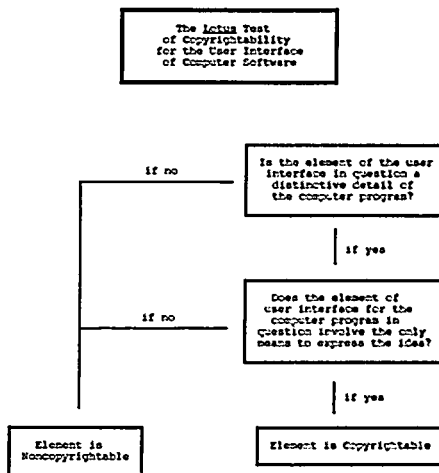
The Lotus Test of Copyrightability for the User Interface of Computer Software

Is the element of the user interface in question a distinctive detail of the computer program?

if no

if yes

Does the element of user interface for the computer program in question involve the only means to express the idea?

if no

if yes

Element is Noncopyrightable

Element is Copyrightable